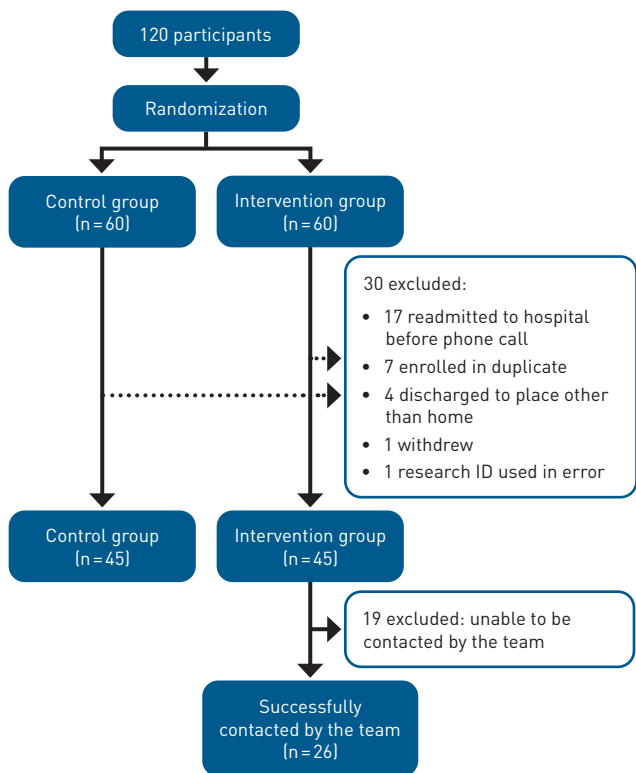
120 participants

Randomization

Control group
(n = 60)

Intervention group
(n = 60)

30 excluded:
- 17 readmitted to hospital before phone call
- 7 enrolled in duplicate
- 4 discharged to place other than home
- 1 withdrew
- 1 research ID used in error

Control group
(n = 45)

Intervention group
(n = 45)

19 excluded: unable to be contacted by the team

Successfully contacted by the team
(n = 26)